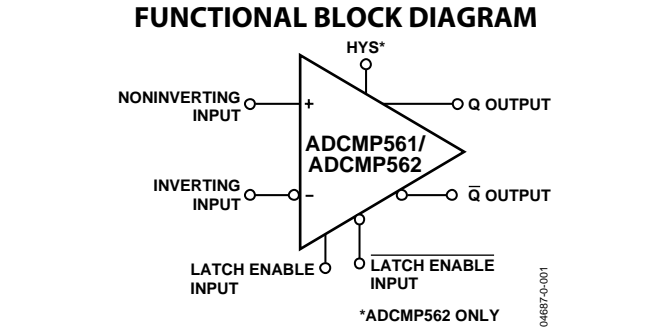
FUNCTIONAL BLOCK DIAGRAM

HYS*

NONINVERTING INPUT

+

Q OUTPUT

ADCMP561/ ADCMP562

INVERTING INPUT

–

$\overline{Q}$ OUTPUT

LATCH ENABLE INPUT

$\overline{\text{LATCH ENABLE}}$ INPUT

*ADCMP562 ONLY

04687-0-001